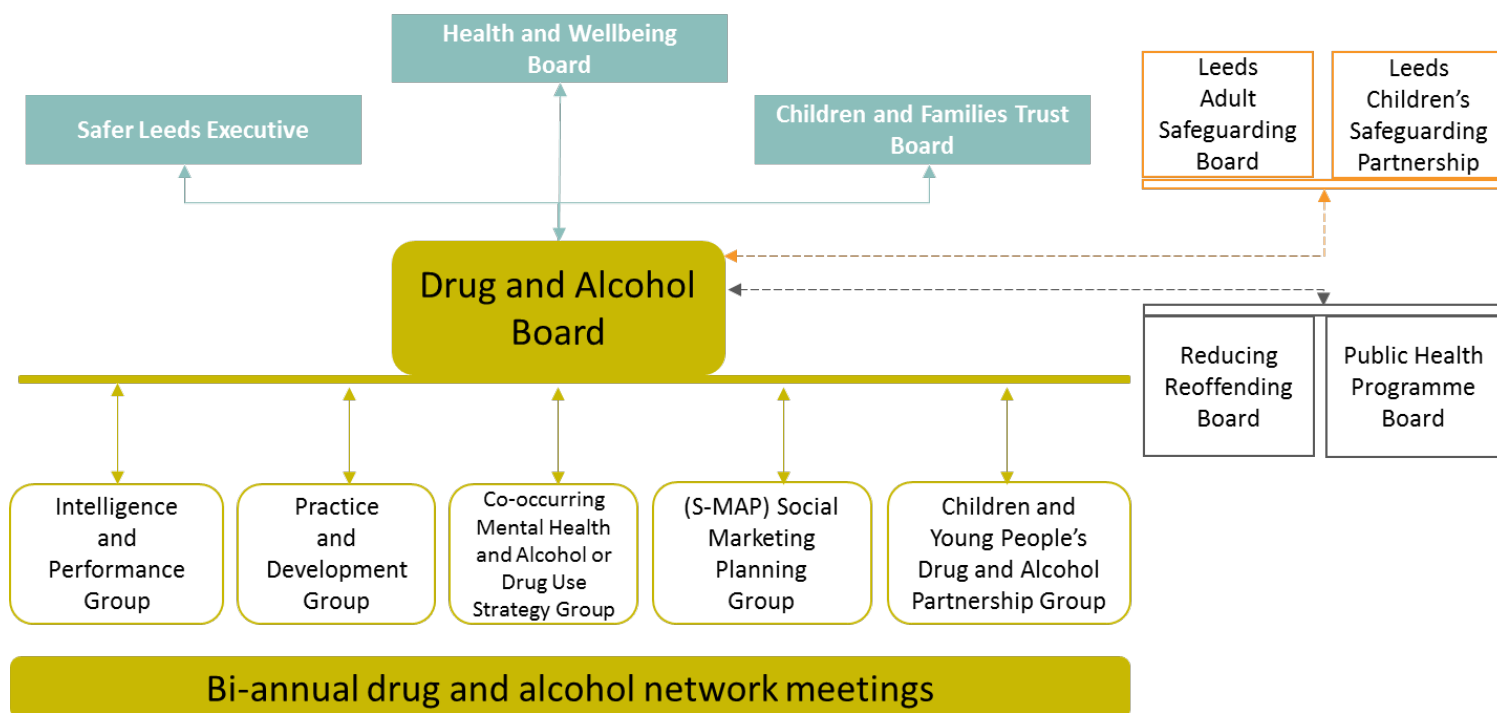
Health and Wellbeing Board

Safer Leeds Executive

Children and Families Trust Board

Leeds Adult Safeguarding Board

Leeds Children's Safeguarding Partnership

Drug and Alcohol Board

Reducing Reoffending Board

Public Health Programme Board

Intelligence and Performance Group

Practice and Development Group

Co-occurring Mental Health and Alcohol or Drug Use Strategy Group

(S-MAP) Social Marketing Planning Group

Children and Young People's Drug and Alcohol Partnership Group

Bi-annual drug and alcohol network meetings